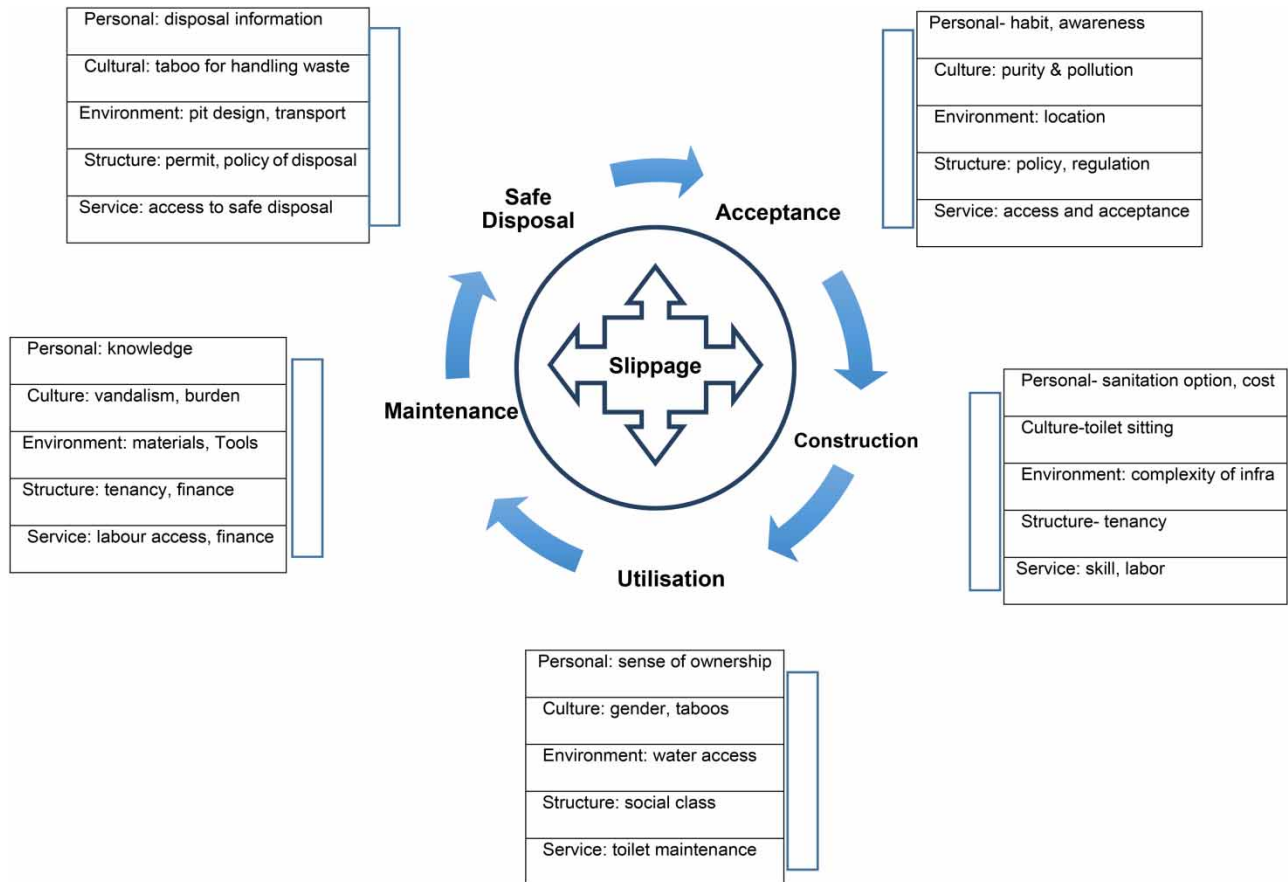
Personal: disposal information
Cultural: taboo for handling waste
Environment: pit design, transport
Structure: permit, policy of disposal
Service: access to safe disposal

Personal- habit, awareness
Culture: purity & pollution
Environment: location
Structure: policy, regulation
Service: access and acceptance

Safe Disposal

Acceptance

Slippage

Personal: knowledge
Culture: vandalism, burden
Environment: materials, Tools
Structure: tenancy, finance
Service: labour access, finance

Maintenance

Construction

Personal- sanitation option, cost
Culture-toilet sitting
Environment: complexity of infra
Structure- tenancy
Service: skill, labor

Utilisation

Personal: sense of ownership
Culture: gender, taboos
Environment: water access
Structure: social class
Service: toilet maintenance